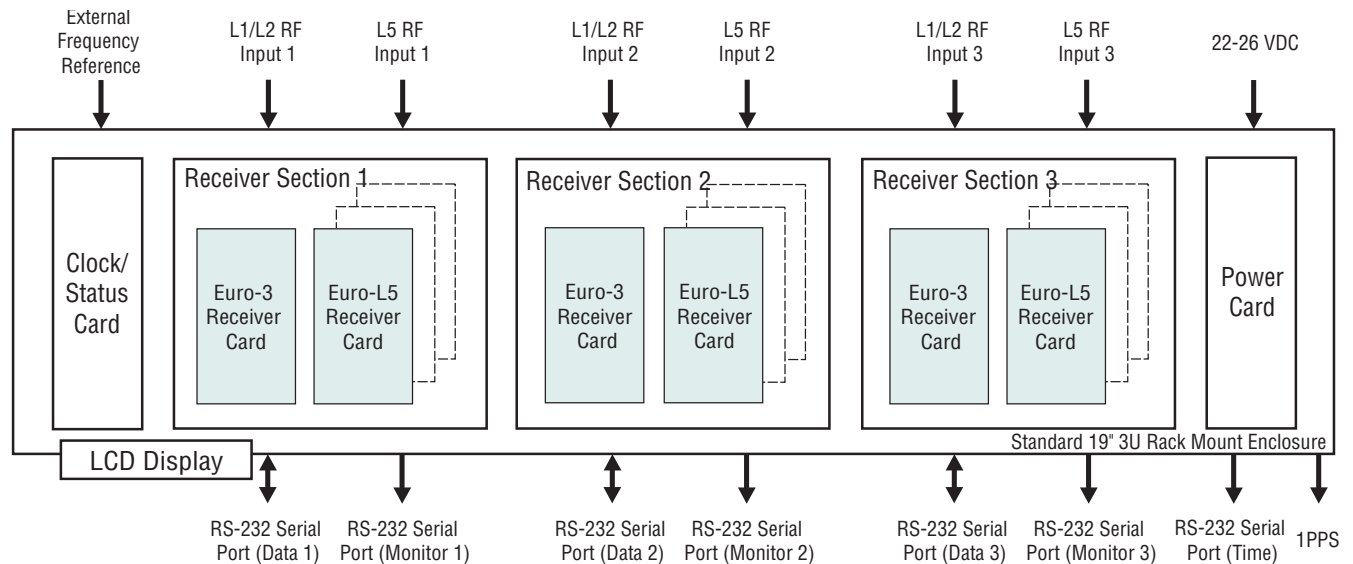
External Frequency Reference

L1/L2 RF Input 1

L5 RF Input 1

L1/L2 RF Input 2

L5 RF Input 2

L1/L2 RF Input 3

L5 RF Input 3

22-26 VDC

Clock/ Status Card

Receiver Section 1

Euro-3 Receiver Card

Euro-L5 Receiver Card

Receiver Section 2

Euro-3 Receiver Card

Euro-L5 Receiver Card

Receiver Section 3

Euro-3 Receiver Card

Euro-L5 Receiver Card

Power Card

Standard 19" 3U Rack Mount Enclosure

LCD Display

RS-232 Serial Port (Data 1)

RS-232 Serial Port (Monitor 1)

RS-232 Serial Port (Data 2)

RS-232 Serial Port (Monitor 2)

RS-232 Serial Port (Data 3)

RS-232 Serial Port (Monitor 3)

RS-232 Serial Port (Time)

1PPS